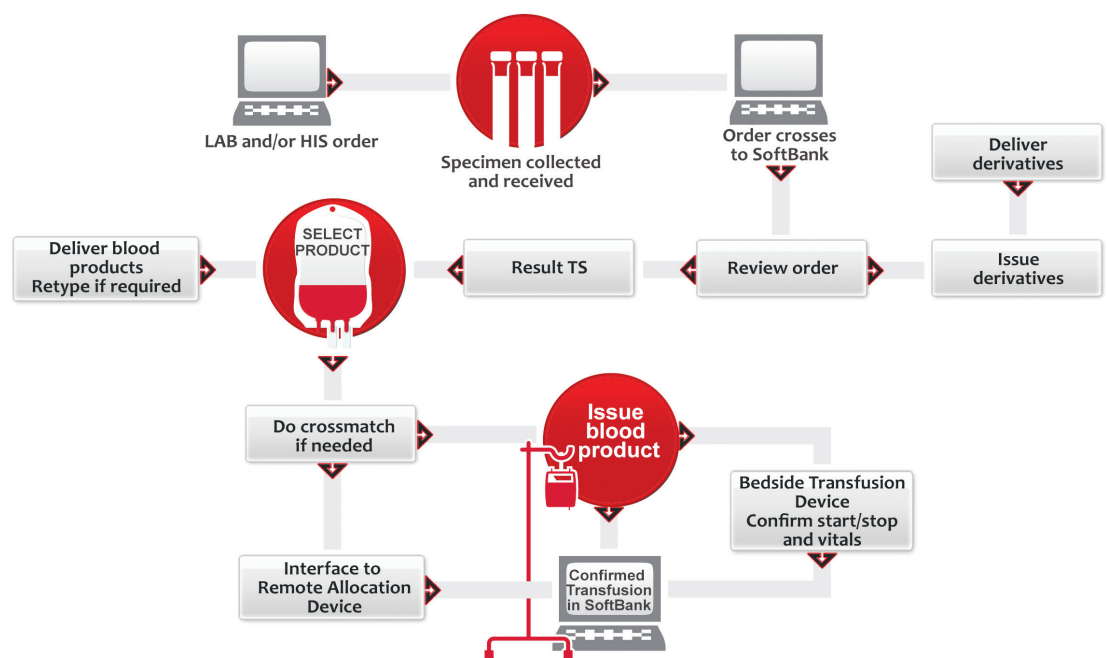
LAB and/or HIS order

Specimen collected and received

Order crosses to SoftBank

Deliver derivatives

Deliver blood products Retype if required

SELECT PRODUCT

Result TS

Review order

Issue derivatives

Do crossmatch if needed

Issue blood product

Bedside Transfusion Device Confirm start/stop and vitals

Interface to Remote Allocation Device

Confirmed Transfusion in SoftBank